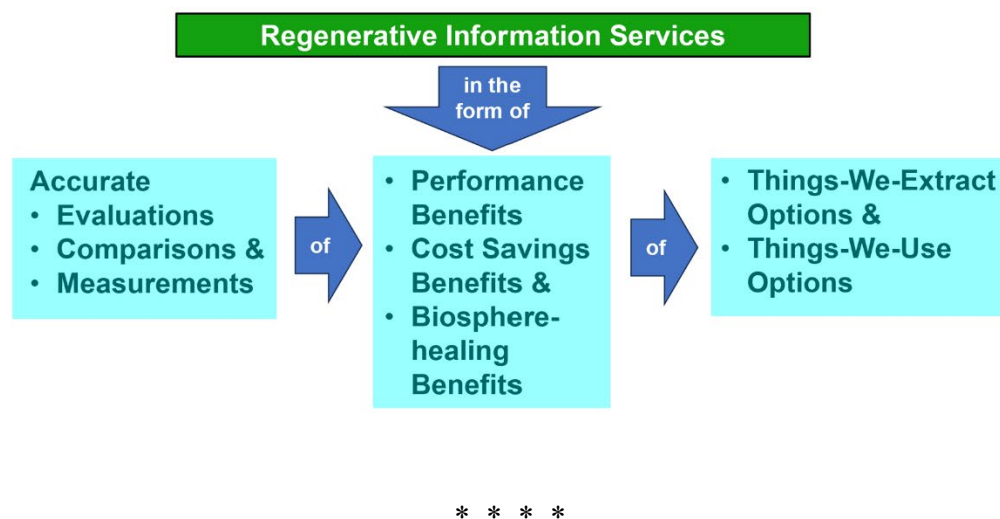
Regenerative Information Services

in the form of

Accurate
• Evaluations
• Comparisons &
• Measurements

of

• Performance Benefits
• Cost Savings Benefits &
• Biosphere-healing Benefits

of

• Things-We-Extract Options &
• Things-We-Use Options

* * * *